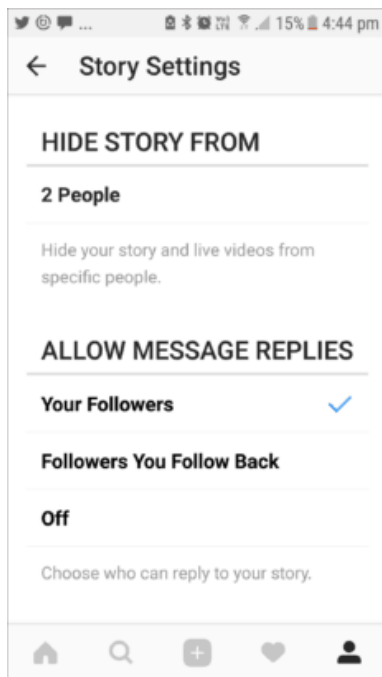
15% 4:44 pm

Story Settings

HIDE STORY FROM

2 People

Hide your story and live videos from specific people.

ALLOW MESSAGE REPLIES

Your Followers

Followers You Follow Back

Off

Choose who can reply to your story.